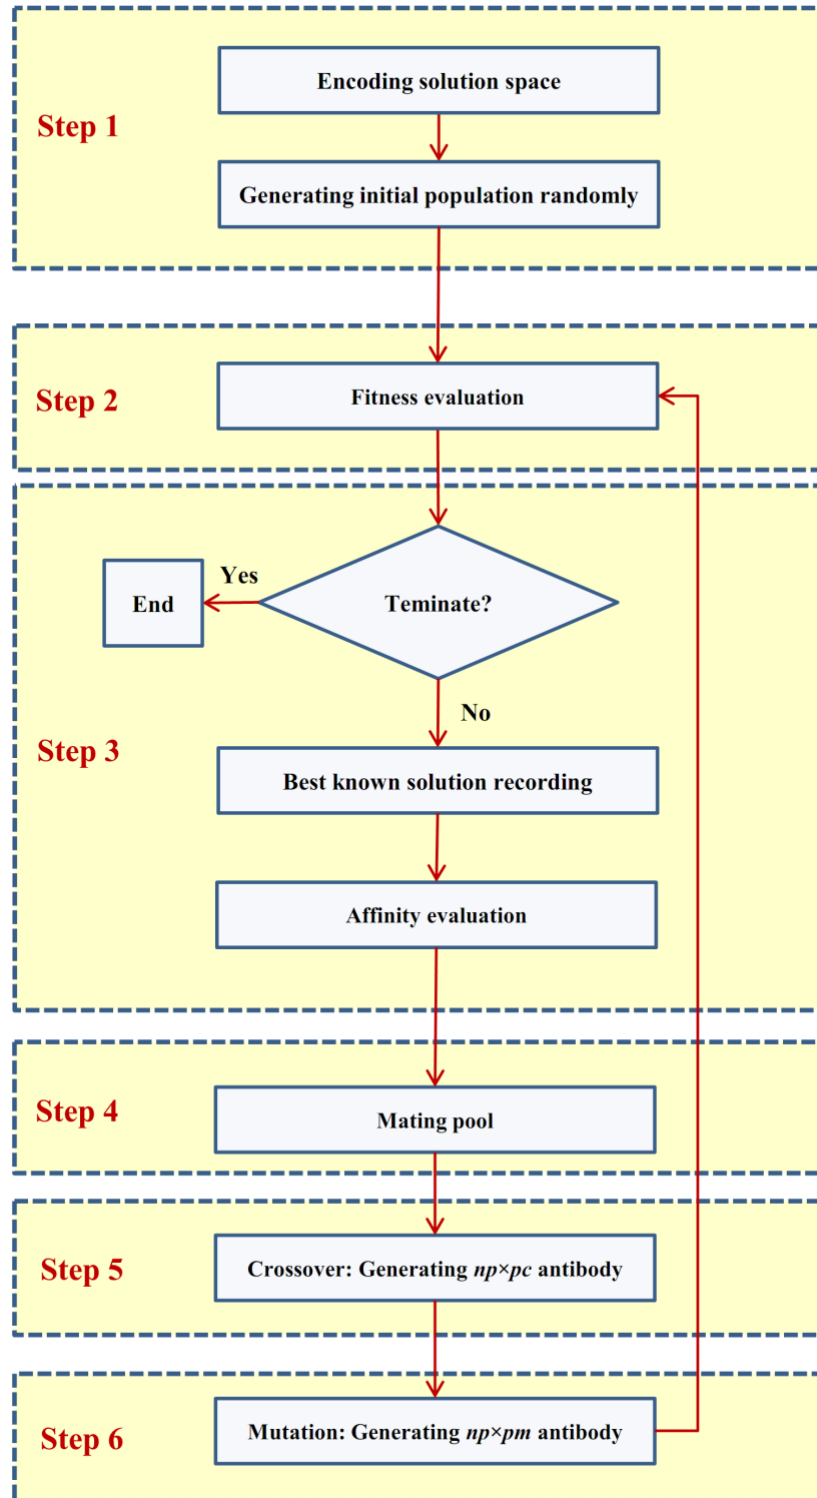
Step 1

Encoding solution space

Generating initial population randomly

Step 2

Fitness evaluation

Step 3

End

Yes

Teminate?

No

Best known solution recording

Affinity evaluation

Step 4

Mating pool

Step 5

Crossover: Generating $np \times pc$ antibody

Step 6

Mutation: Generating $np \times pm$ antibody